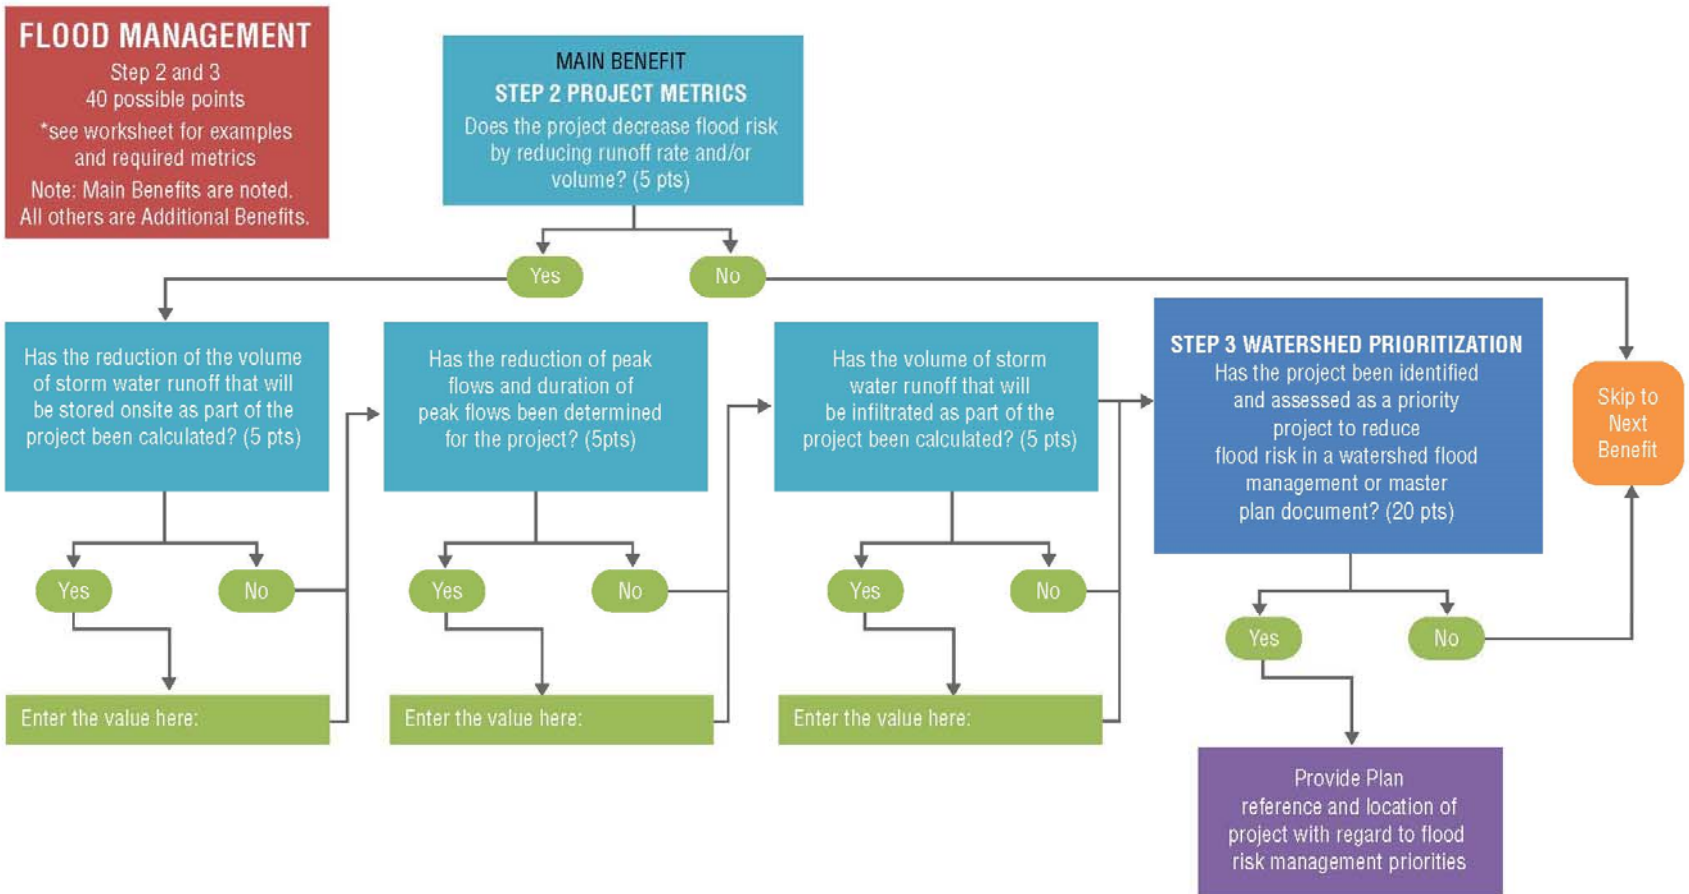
FLOOD MANAGEMENT
Step 2 and 3
40 possible points
*see worksheet for examples and required metrics
Note: Main Benefits are noted. All others are Additional Benefits.

MAIN BENEFIT
STEP 2 PROJECT METRICS
Does the project decrease flood risk by reducing runoff rate and/or volume? (5 pts)

Yes

No

Has the reduction of the volume of storm water runoff that will be stored onsite as part of the project been calculated? (5 pts)

Yes

No

Enter the value here:

Has the reduction of peak flows and duration of peak flows been determined for the project? (5pts)

Yes

No

Enter the value here:

Has the volume of storm water runoff that will be infiltrated as part of the project been calculated? (5 pts)

Yes

No

Enter the value here:

STEP 3 WATERSHED PRIORITIZATION
Has the project been identified and assessed as a priority project to reduce flood risk in a watershed flood management or master plan document? (20 pts)

Yes

No

Provide Plan reference and location of project with regard to flood risk management priorities

Skip to Next Benefit